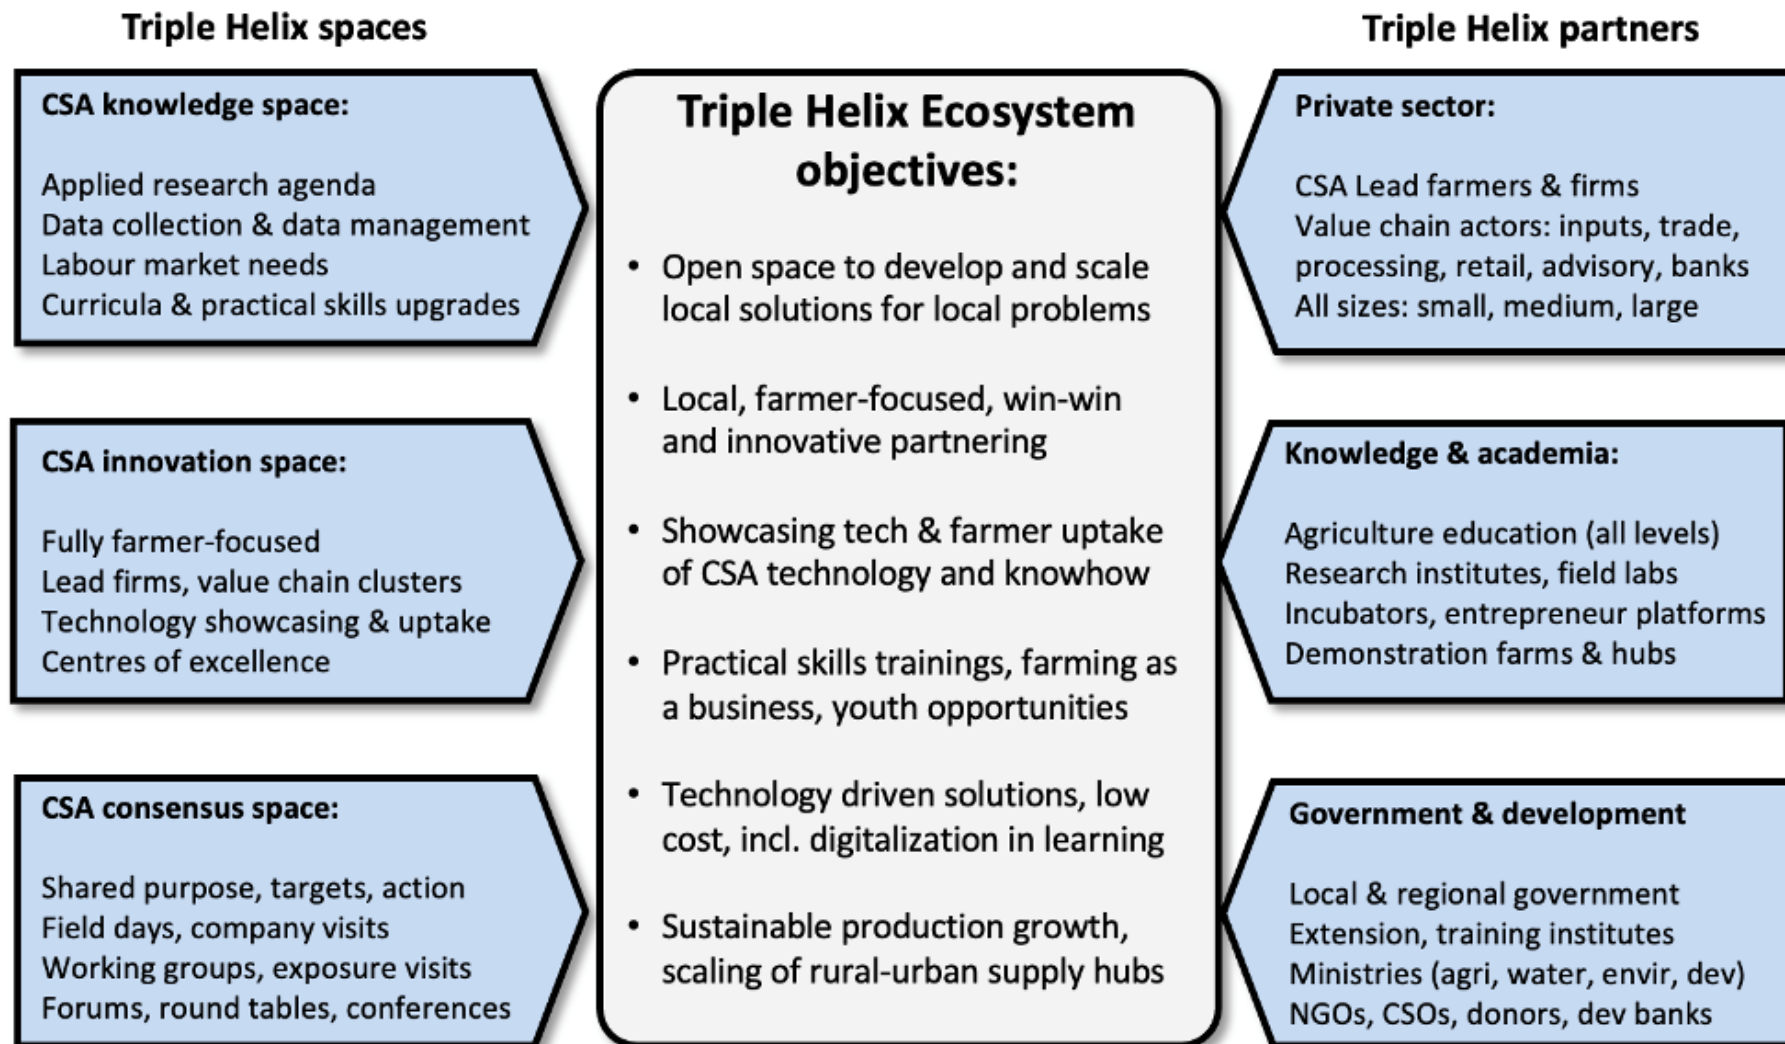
Triple Helix spaces

CSA knowledge space:

Applied research agenda
Data collection & data management
Labour market needs
Curricula & practical skills upgrades

CSA innovation space:

Fully farmer-focused
Lead firms, value chain clusters
Technology showcasing & uptake
Centres of excellence

CSA consensus space:

Shared purpose, targets, action
Field days, company visits
Working groups, exposure visits
Forums, round tables, conferences

Triple Helix Ecosystem objectives:

• Open space to develop and scale local solutions for local problems

• Local, farmer-focused, win-win and innovative partnering

• Showcasing tech & farmer uptake of CSA technology and knowhow

• Practical skills trainings, farming as a business, youth opportunities

• Technology driven solutions, low cost, incl. digitalization in learning

• Sustainable production growth, scaling of rural-urban supply hubs

Triple Helix partners

Private sector:

CSA Lead farmers & firms
Value chain actors: inputs, trade, processing, retail, advisory, banks
All sizes: small, medium, large

Knowledge & academia:

Agriculture education (all levels)
Research institutes, field labs
Incubators, entrepreneur platforms
Demonstration farms & hubs

Government & development

Local & regional government
Extension, training institutes
Ministries (agri, water, envir, dev)
NGOs, CSOs, donors, dev banks